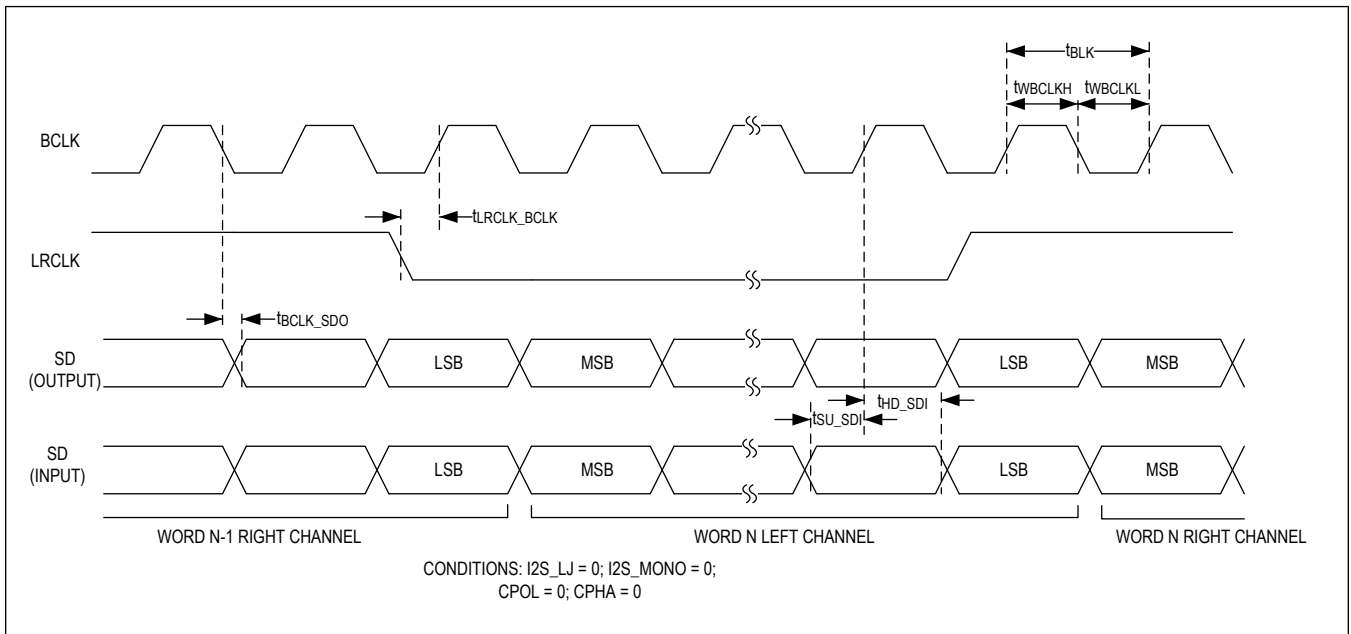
$t_{BLK}$

$t_{WBCLKH}$ $t_{WBCLKL}$

BCLK

$t_{LRCLK\_BCLK}$

LRCLK

$t_{BCLK\_SDO}$

SD (OUTPUT)

LSB

MSB

LSB

MSB

$t_{HD\_SDI}$

$t_{SU\_SDI}$

SD (INPUT)

LSB

MSB

LSB

MSB

WORD N-1 RIGHT CHANNEL

WORD N LEFT CHANNEL

WORD N RIGHT CHANNEL

CONDITIONS: I2S_LJ = 0; I2S_MONO = 0;
CPOL = 0; CPHA = 0